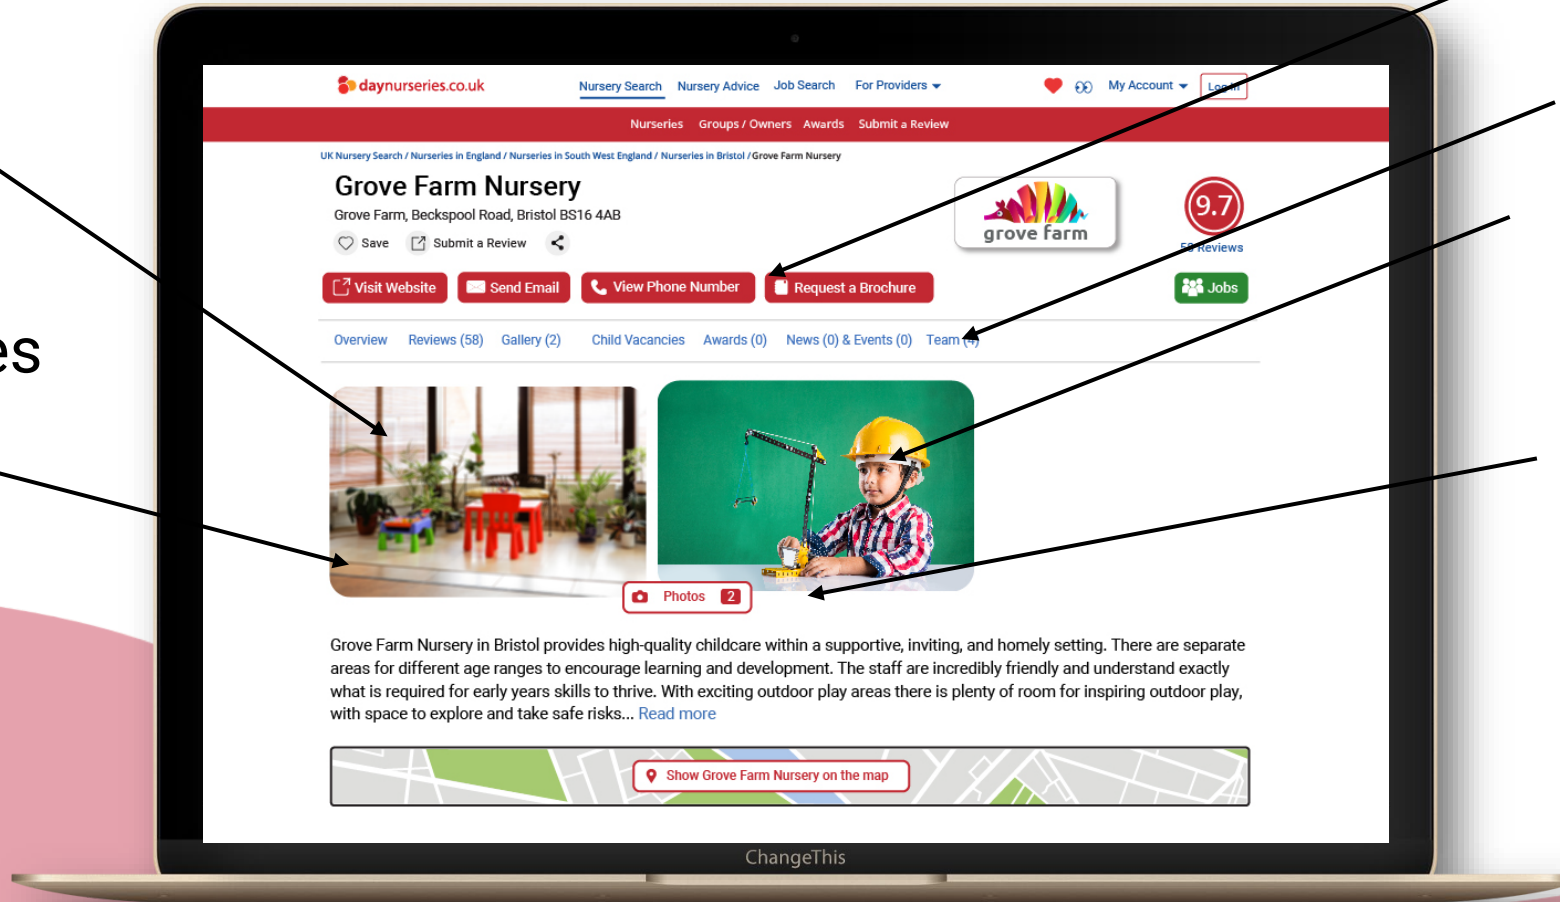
es

daynurseries.co.uk
Nursery Search
Nursery Advice
Job Search
For Providers
My Account
Log in

Nurseries
Groups / Owners
Awards
Submit a Review

UK Nursery Search / Nurseries in England / Nurseries in South West England / Nurseries in Bristol / Grove Farm Nursery

Grove Farm Nursery
Grove Farm, Beckspool Road, Bristol BS16 4AB
Save
Submit a Review

grove farm

9.7
58 Reviews

Visit Website
Send Email
View Phone Number
Request a Brochure
Jobs

Overview
Reviews (58)
Gallery (2)
Child Vacancies
Awards (0)
News (0) & Events (0)
Team (4)

Photos 2

Grove Farm Nursery in Bristol provides high-quality childcare within a supportive, inviting, and homely setting. There are separate areas for different age ranges to encourage learning and development. The staff are incredibly friendly and understand exactly what is required for early years skills to thrive. With exciting outdoor play areas there is plenty of room for inspiring outdoor play, with space to explore and take safe risks... Read more

Show Grove Farm Nursery on the map

ChangeThis